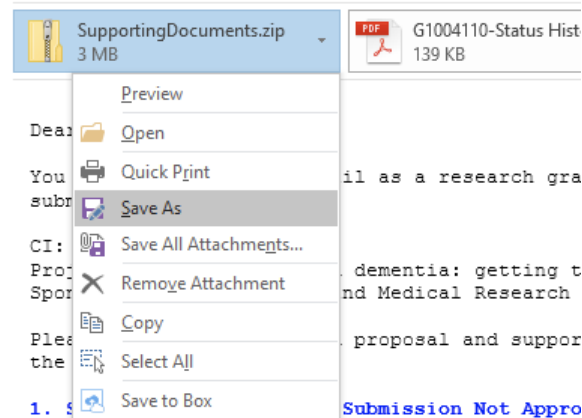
SupportingDocuments.zip
3 MB

PDF G1004110-Status Hist
139 KB

Preview
Open
Quick Print
Save As
Save All Attachments...
Remove Attachment
Copy
Select All
Save to Box

Dear

You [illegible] il as a research gra
subm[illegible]

CI: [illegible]
Proj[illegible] dementia: getting t
Spor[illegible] nd Medical Research

Plea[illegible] proposal and suppor
the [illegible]

1. S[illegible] Submission Not Appro